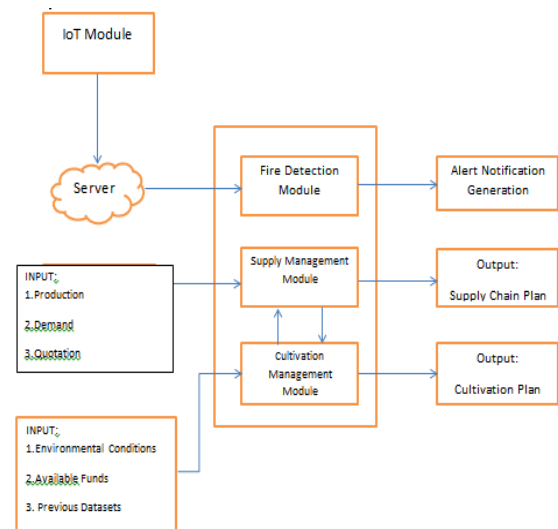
IoT Module

Server

Fire Detection Module

Alert Notification Generation

INPUT;
1.Production
2.Demand
3.Quotation

Supply Management Module

Output:
Supply Chain Plan

Cultivation Management Module

Output:
Cultivation Plan

INPUT;
1.Environmental Conditions
2.Available Funds
3. Previous Datasets